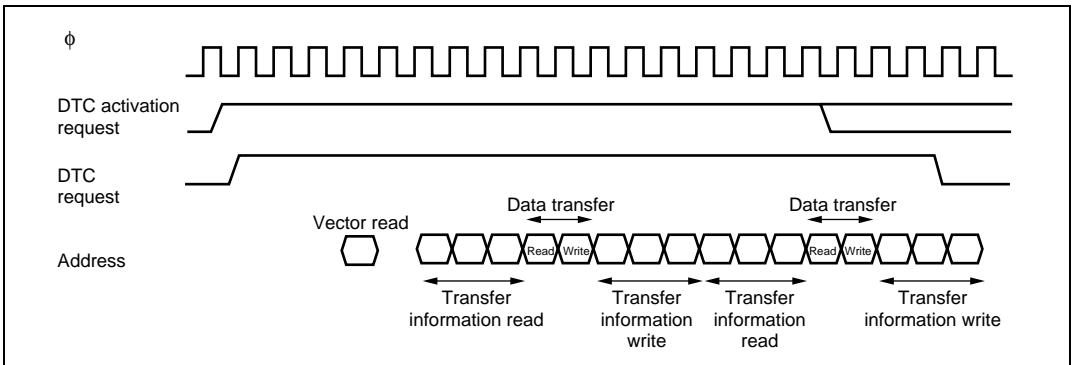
$\phi$

DTC activation request

DTC request

Vector read

Data transfer

Data transfer

Address

Read Write

Read Write

Transfer information read

Transfer information write

Transfer information read

Transfer information write